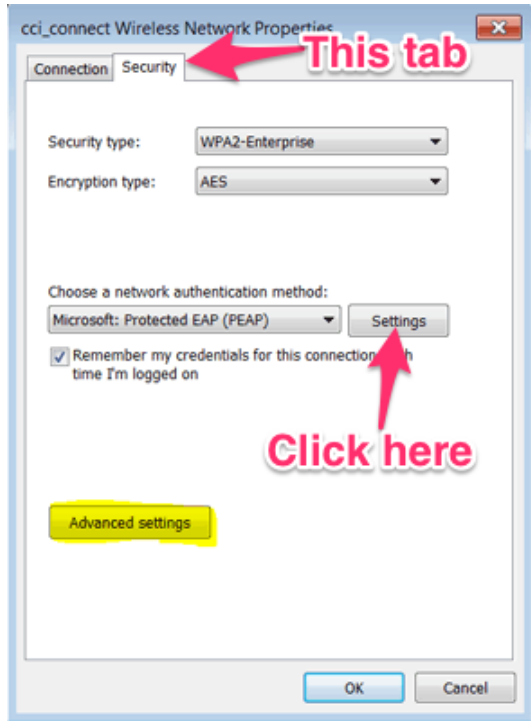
cci_connect Wireless Network Properties

Connection | Security

This tab

Security type: WPA2-Enterprise

Encryption type: AES

Choose a network authentication method:

Microsoft: Protected EAP (PEAP)

Settings

Remember my credentials for this connection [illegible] time I'm logged on

Click here

Advanced settings

OK

Cancel